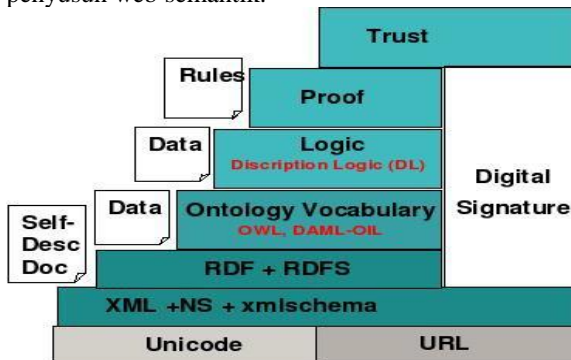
penyusun web semantik.

Trust

Rules

Proof

Data

Logic
Discription Logic (DL)

Data

Ontology Vocabulary
OWL, DAML-OIL

Digital Signature

Self-Desc Doc

RDF + RDFS

XML +NS + xmlschema

Unicode

URL